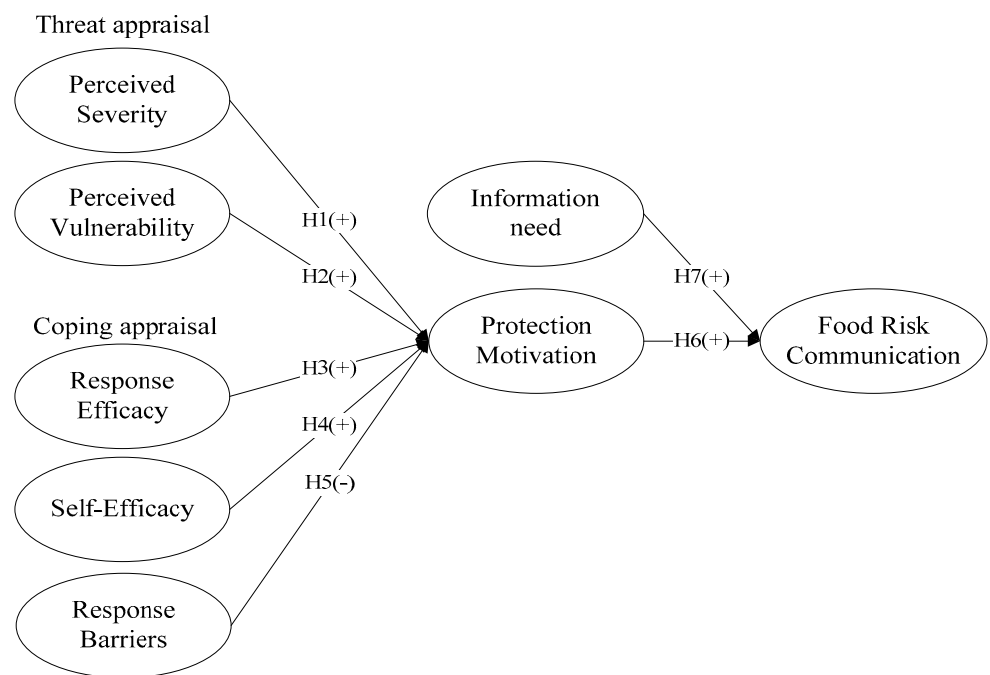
Threat appraisal

Perceived Severity

Perceived Vulnerability

H1(+)

H2(+)

Coping appraisal

Response Efficacy

H3(+)

H4(+)

Self-Efficacy

H5(-)

Response Barriers

Information need

H7(+)

Protection Motivation

H6(+)

Food Risk Communication